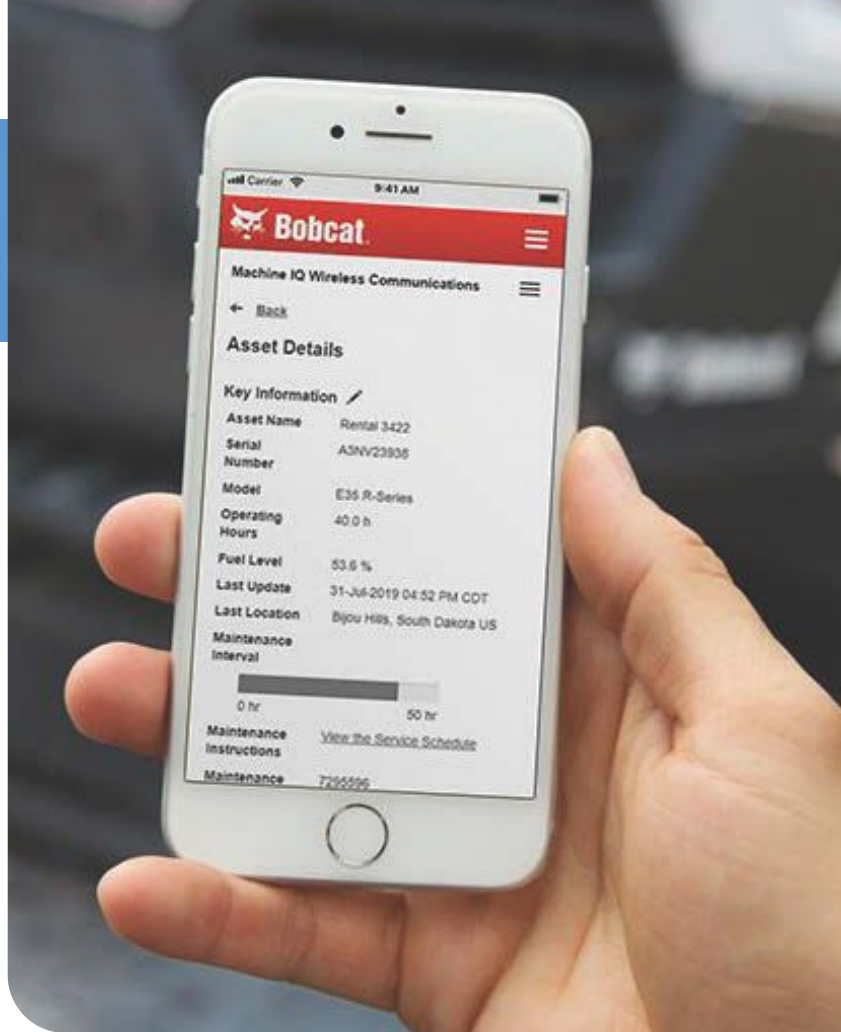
Carrier
9:41 AM

Bobcat.

Machine IQ Wireless Communications

← Back

Asset Details

Key Information

| Asset Name | Rental 3422 |
|---|---|
| Serial Number | A3NV23938 |
| Model | E35 R-Series |
| Operating Hours | 40.0 h |
| Fuel Level | 53.6 % |
| Last Update | 31-Jul-2019 04:52 PM CDT |
| Last Location | Bijou Hills, South Dakota US |
| Maintenance Interval | |

0 hr
50 hr

| Maintenance Instructions | View the Service Schedule |
|---|---|
| Maintenance | 7295596 |